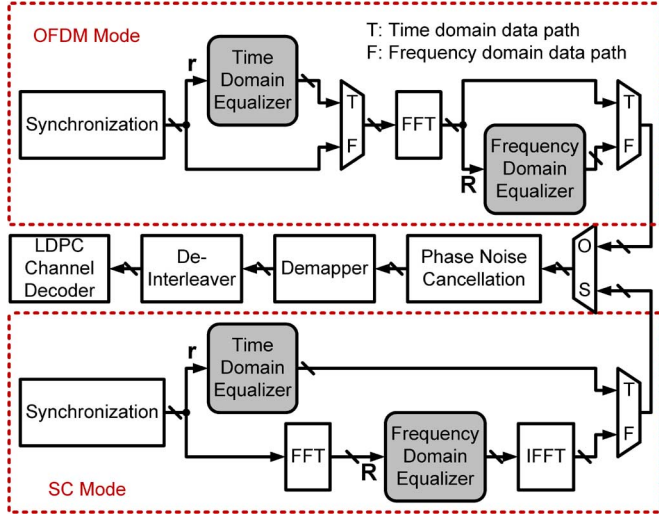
OFDM Mode

T: Time domain data path
F: Frequency domain data path

r

Time Domain Equalizer

Synchronization

T
F

FFT

T
F

R

Frequency Domain Equalizer

LDPC Channel Decoder

De-Interleaver

Demapper

Phase Noise Cancellation

O
S

r

Time Domain Equalizer

Synchronization

T
F

FFT

R

Frequency Domain Equalizer

IFFT

SC Mode